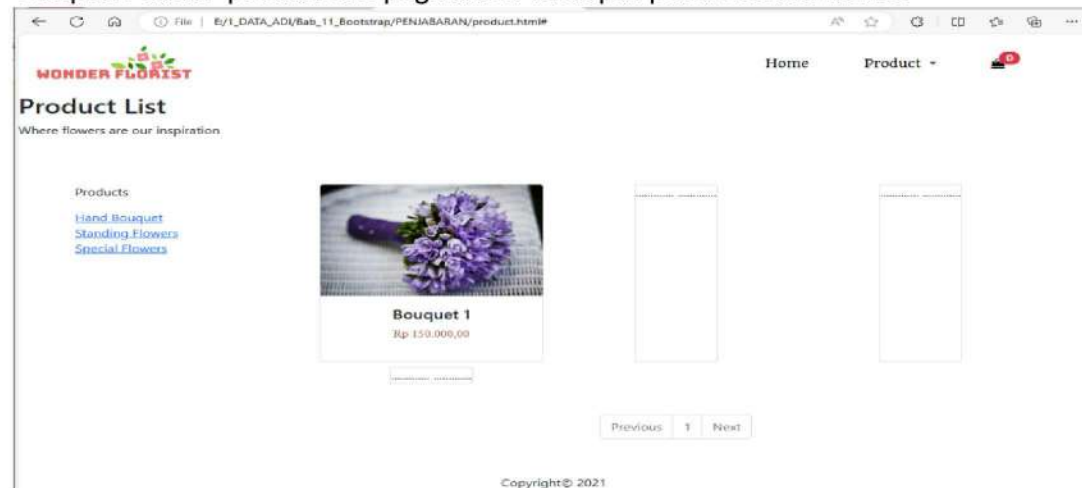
File | E:/1_DATA_ADI/Bab_11_Bootstrap/PENJABARAN/product.html#

WONDER FLORIST

Home Product ▾ 0

Product List

Where flowers are our inspiration

Products

Hand Bouquet
Standing Flowers
Special Flowers

Bouquet 1
Rp 150.000,00

Previous 1 Next

Copyright© 2021